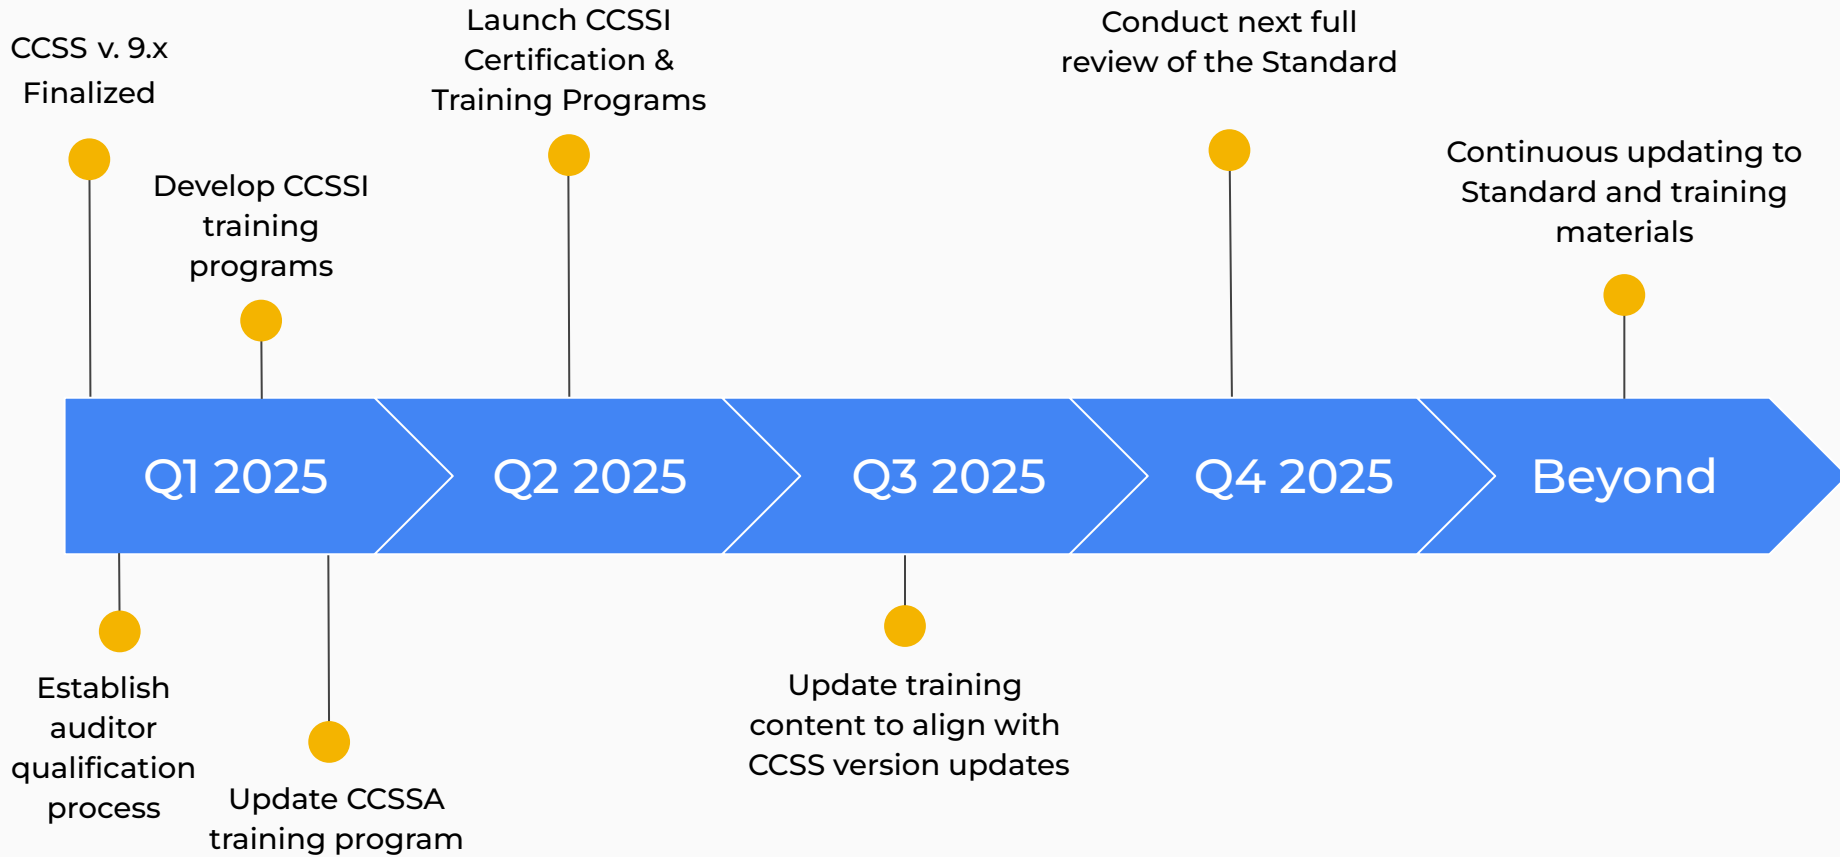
CCSS v. 9.x Finalized

Develop CCSSI training programs

Launch CCSSI Certification & Training Programs

Conduct next full review of the Standard

Continuous updating to Standard and training materials

Q1 2025

Q2 2025

Q3 2025

Q4 2025

Beyond

Establish auditor qualification process

Update CCSSA training program

Update training content to align with CCSS version updates